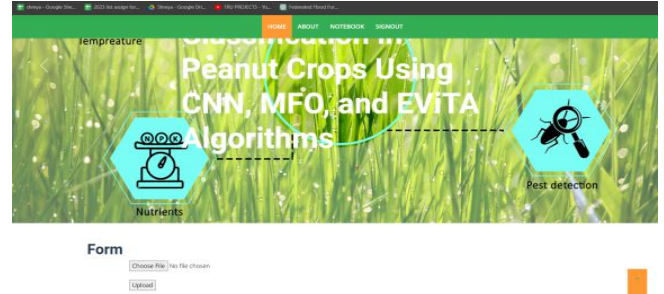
shreya - Google Driv... | 3123 list assign for... | Shreya - Google Dri... | TRU PROJECTS - Yo... | Federated Flood For...

HOME ABOUT NOTEBOOK SIGNOUT

Tempreature

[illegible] in Peanut Crops Using CNN, MFO, and EViTA Algorithms

NPK

Nutrients

Pest detection

Form

Choose File No file chosen

Upload